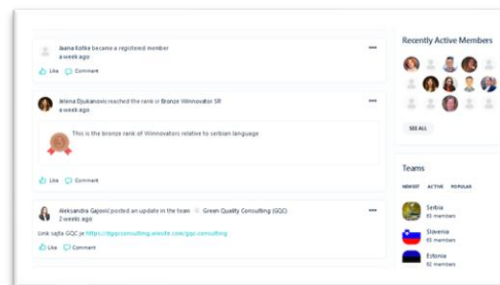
Jasna Kolka became a registered member
a week ago

Like Comment

Jelena Djukanovic reached the rank of Bronze Winnovator SR
a week ago

This is the bronze rank of Winnovators relative to serbian language

Like Comment

Aleksandra Gajoni posted an update in the team Green Quality Consulting (GQC)
2 weeks ago

Link sajta GQC je https://gqc-consulting.winsite.com/gqc-consulting

Like Comment

Recently Active Members

SEE ALL

Teams

NEWEST ACTIVE POPULAR

Serbia
65 members

Slovenia
65 members

Estonia
65 members